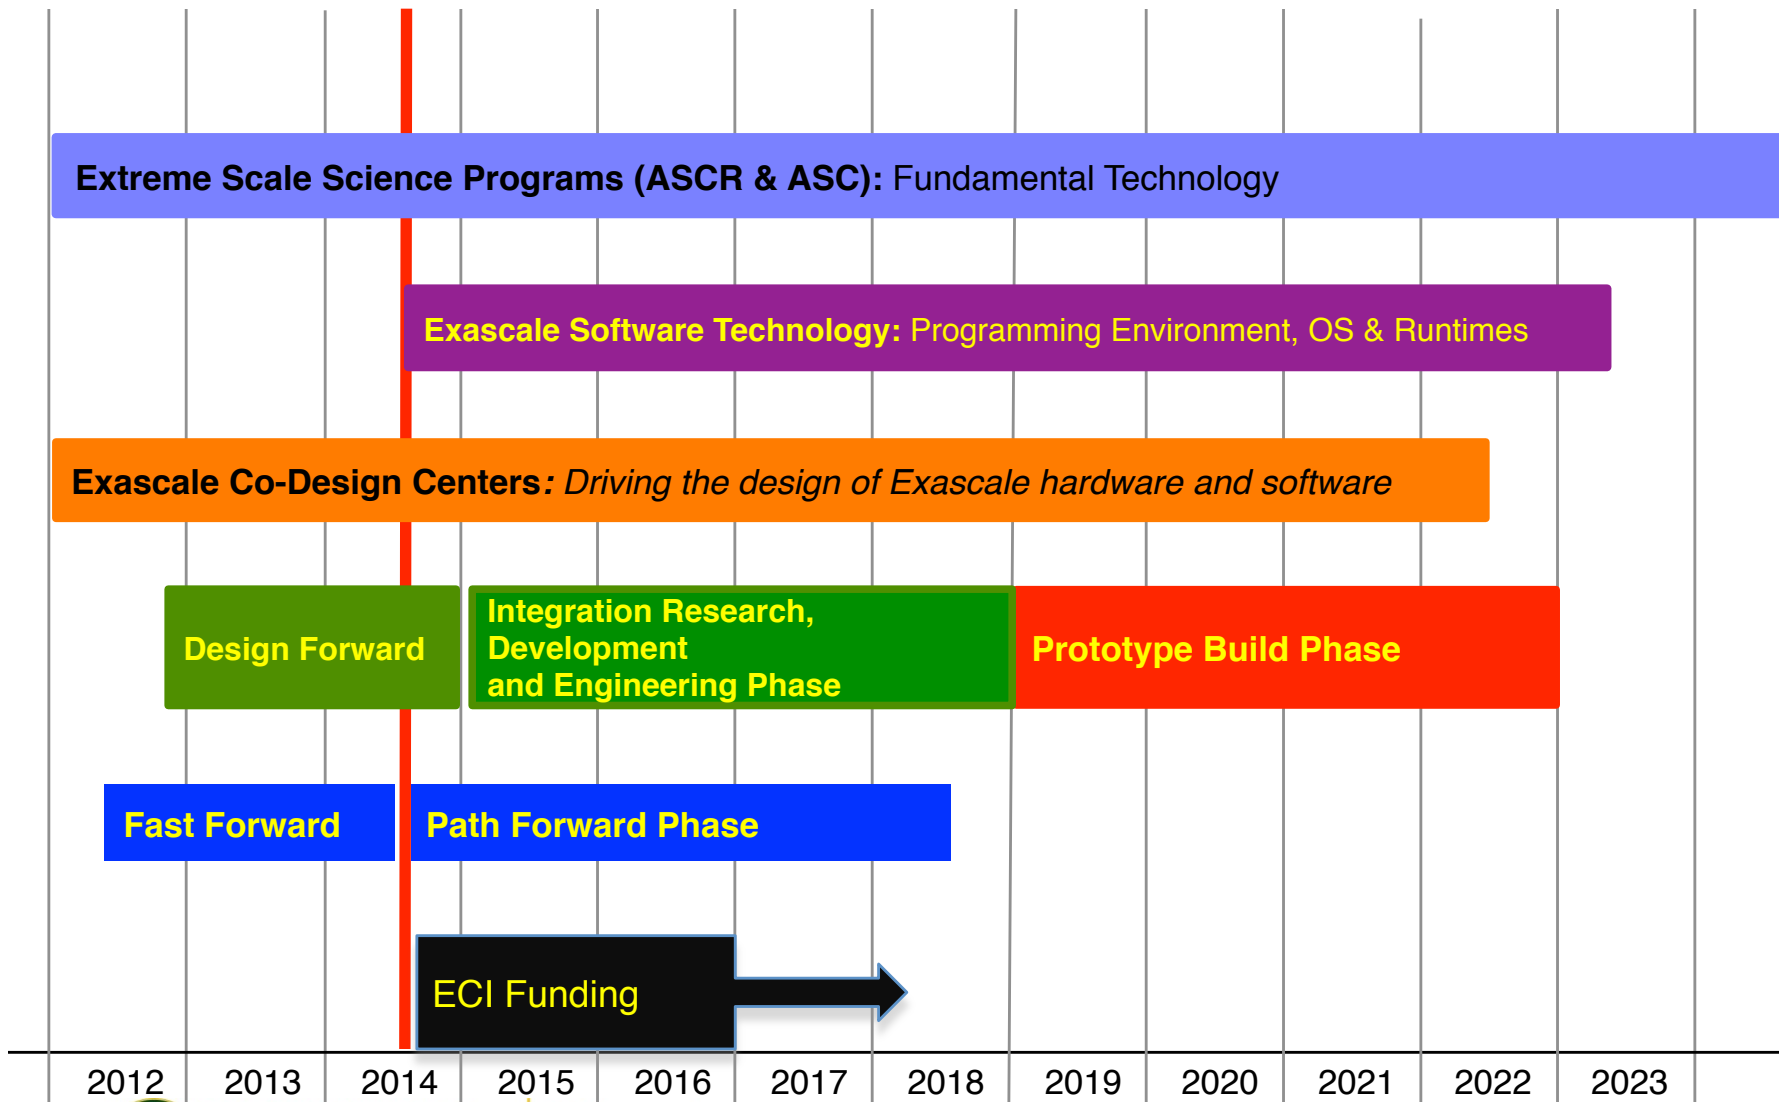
Extreme Scale Science Programs (ASCR & ASC): Fundamental Technology

Exascale Software Technology: Programming Environment, OS & Runtimes

Exascale Co-Design Centers: Driving the design of Exascale hardware and software

Design Forward

Integration Research, Development and Engineering Phase

Prototype Build Phase

Fast Forward

Path Forward Phase

ECI Funding

2012 2013 2014 2015 2016 2017 2018 2019 2020 2021 2022 2023